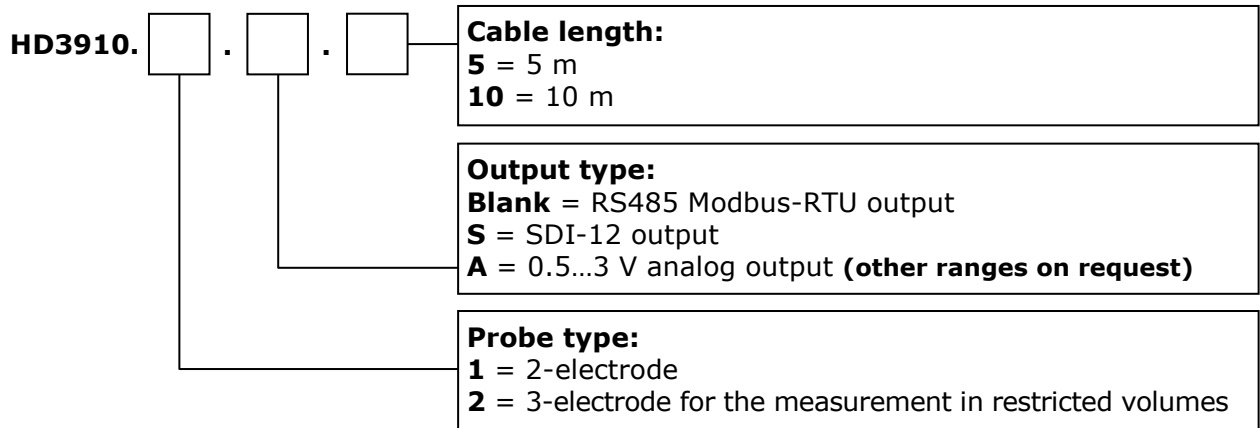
HD3910. . .

Cable length:
5 = 5 m
10 = 10 m

Output type:
Blank = RS485 Modbus-RTU output
S = SDI-12 output
A = 0.5…3 V analog output (other ranges on request)

Probe type:
1 = 2-electrode
2 = 3-electrode for the measurement in restricted volumes